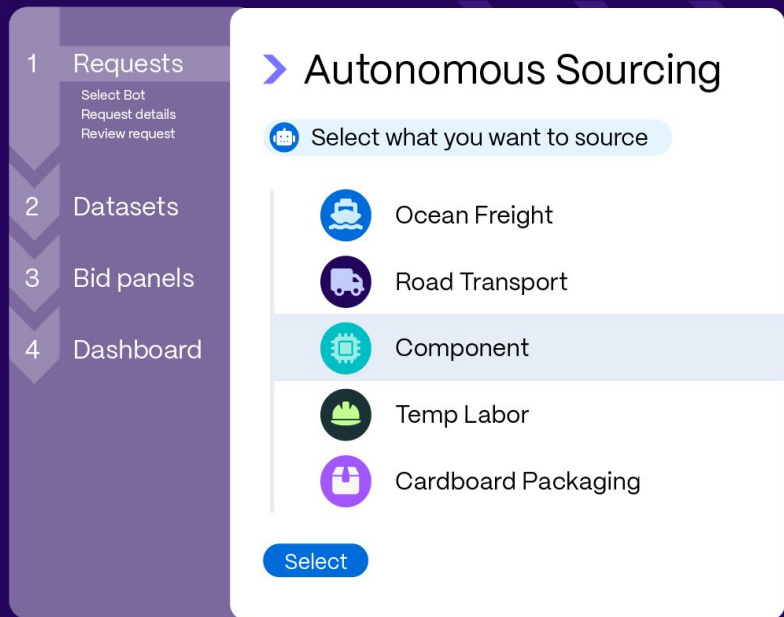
1 Requests
Select Bot
Request details
Review request

2 Datasets

3 Bid panels

4 Dashboard

Autonomous Sourcing

Select what you want to source

Ocean Freight
Road Transport
Component
Temp Labor
Cardboard Packaging

Select